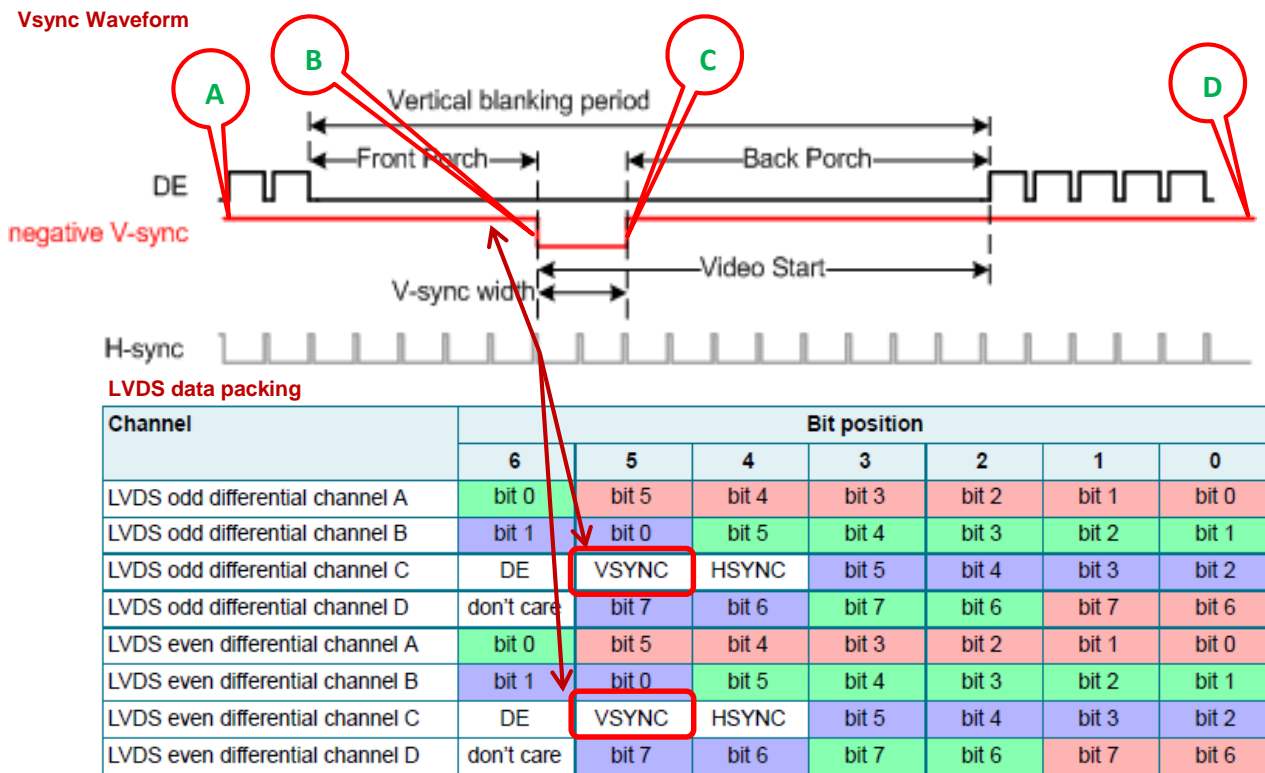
Vsync Waveform

A

B

C

D

Vertical blanking period

Front Porch

Back Porch

DE

negative V-sync

Video Start

V-sync width

H-sync

LVDS data packing

| Channel | Bit position | | | | | | |
|---|---|---|---|---|---|---|---|
| | 6 | 5 | 4 | 3 | 2 | 1 | 0 |
| LVDS odd differential channel A | bit 0 | bit 5 | bit 4 | bit 3 | bit 2 | bit 1 | bit 0 |
| LVDS odd differential channel B | bit 1 | bit 0 | bit 5 | bit 4 | bit 3 | bit 2 | bit 1 |
| LVDS odd differential channel C | DE | VSYNC | HSYNC | bit 5 | bit 4 | bit 3 | bit 2 |
| LVDS odd differential channel D | don't care | bit 7 | bit 6 | bit 7 | bit 6 | bit 7 | bit 6 |
| LVDS even differential channel A | bit 0 | bit 5 | bit 4 | bit 3 | bit 2 | bit 1 | bit 0 |
| LVDS even differential channel B | bit 1 | bit 0 | bit 5 | bit 4 | bit 3 | bit 2 | bit 1 |
| LVDS even differential channel C | DE | VSYNC | HSYNC | bit 5 | bit 4 | bit 3 | bit 2 |
| LVDS even differential channel D | don't care | bit 7 | bit 6 | bit 7 | bit 6 | bit 7 | bit 6 |